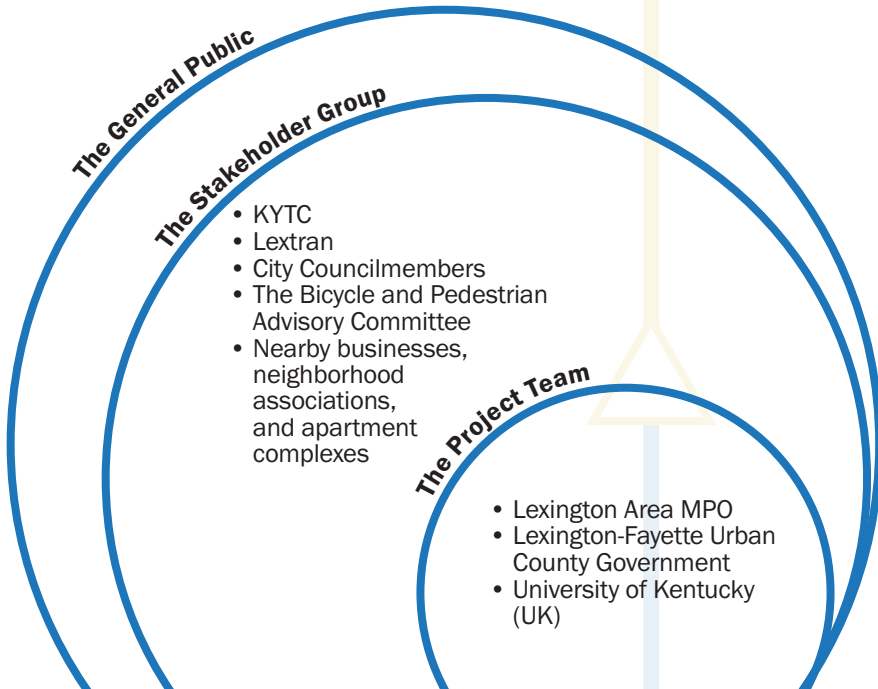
The General Public

The Stakeholder Group

- KYTC
- Lextran
- City Councilmembers
- The Bicycle and Pedestrian Advisory Committee
- Nearby businesses, neighborhood associations, and apartment complexes

The Project Team

- Lexington Area MPO
- Lexington-Fayette Urban County Government
- University of Kentucky (UK)